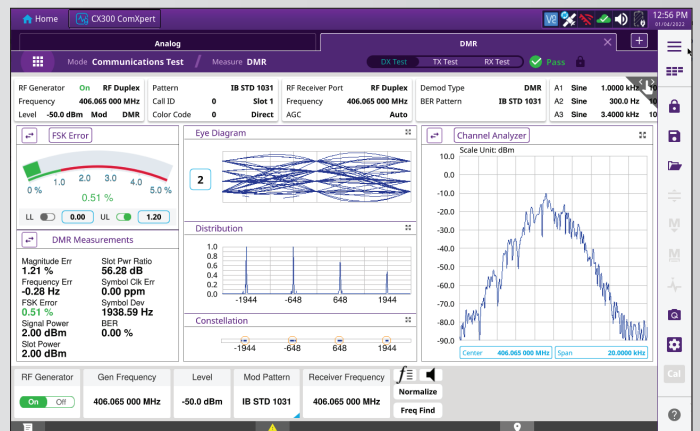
Home CX300 ComXpert
12:56 PM
01/04/2022

Analog
DMR

Mode Communications Test / Measure DMR

DX Test TX Test RX Test Pass

| RF Generator | On | RF Duplex |
|---|---|---|
| Frequency | 406.065 000 MHz | |
| Level | -50.0 dBm | Mod DMR |

| Pattern | IB STD 1031 |
|---|---|
| Call ID | 0 Slot 1 |
| Color Code | 0 Direct |

| RF Receiver Port | RF Duplex |
|---|---|
| Frequency | 406.065 000 MHz |
| AGC | Auto |

| Demod Type | DMR |
|---|---|
| BER Pattern | IB STD 1031 |

| A1 | Sine | 1.0000 kHz |
|---|---|---|
| A2 | Sine | 300.0 Hz |
| A3 | Sine | 3.4000 kHz |

FSK Error
0 % 1.0 2.0 3.0 4.0 5.0 %
0.51 %
LL 0.00 UL 1.20

DMR Measurements
Magnitude Err
1.21 %
Slot Pwr Ratio
56.28 dB
Frequency Err
-0.28 Hz
Symbol Clk Err
0.00 ppm
FSK Error
0.51 %
Symbol Dev
1938.59 Hz
Signal Power
2.00 dBm
BER
0.00 %
Slot Power
2.00 dBm

Eye Diagram
2

Distribution
1.0
0.8
0.6
0.4
0.2
0.0
-1944 -648 648 1944

Constellation
-1944 -648 648 1944

Channel Analyzer
Scale Unit: dBm
10.0
0.0
-10.0
-20.0
-30.0
-40.0
-50.0
-60.0
-70.0
-80.0
-90.0
Center 406.065 000 MHz Span 20.0000 kHz

RF Generator
On Off
Gen Frequency
406.065 000 MHz
Level
-50.0 dBm
Mod Pattern
IB STD 1031
Receiver Frequency
406.065 000 MHz
Normalize
Freq Find

Cal